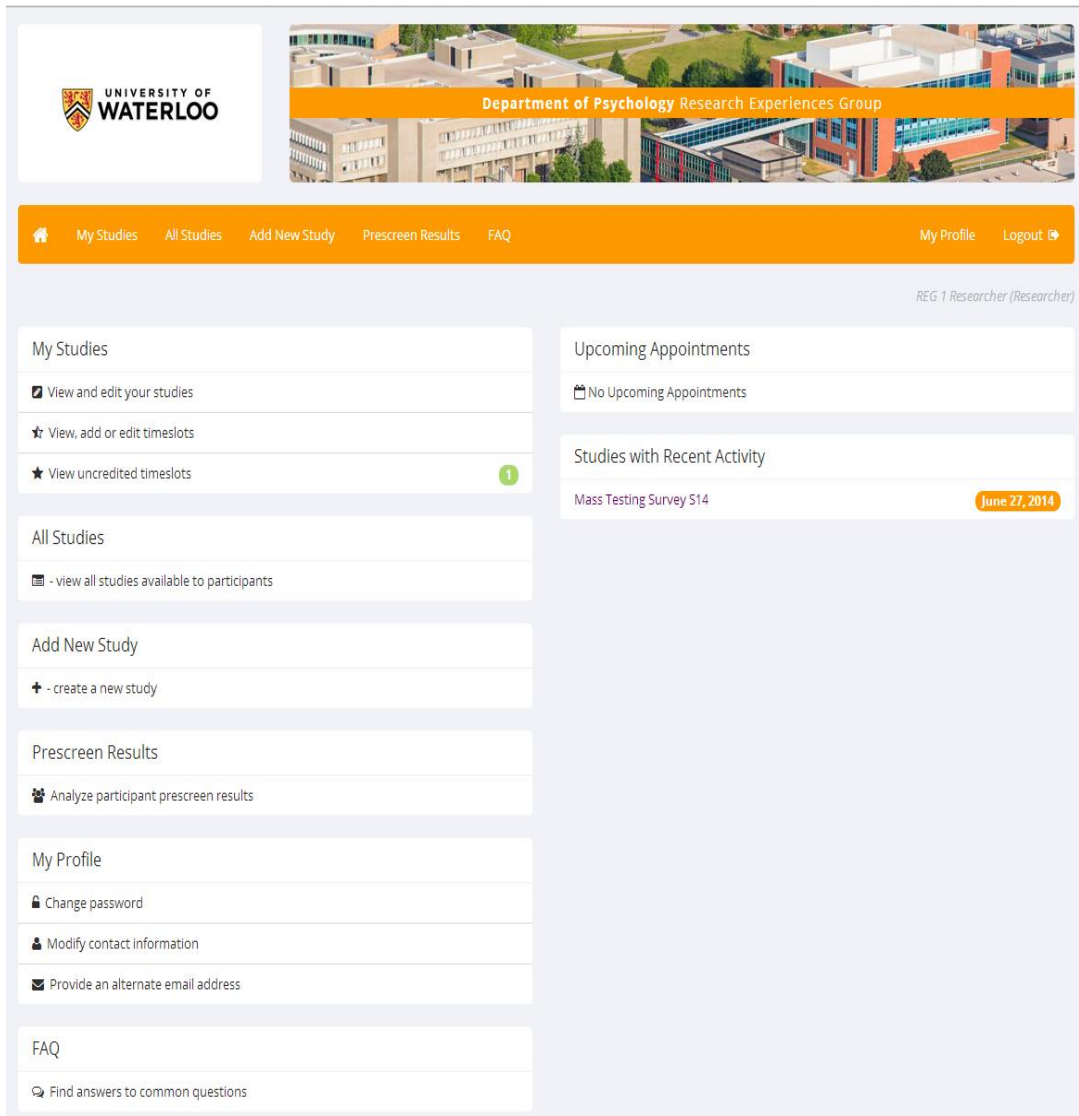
UNIVERSITY OF WATERLOO

Department of Psychology Research Experiences Group

My Studies All Studies Add New Study Prescreen Results FAQ My Profile Logout

REG 1 Researcher (Researcher)

My Studies

View and edit your studies

View, add or edit timeslots

View uncredited timeslots 1

All Studies

- view all studies available to participants

Add New Study

- create a new study

Prescreen Results

Analyze participant prescreen results

My Profile

Change password

Modify contact information

Provide an alternate email address

FAQ

Find answers to common questions

Upcoming Appointments

No Upcoming Appointments

Studies with Recent Activity

Mass Testing Survey S14 June 27, 2014